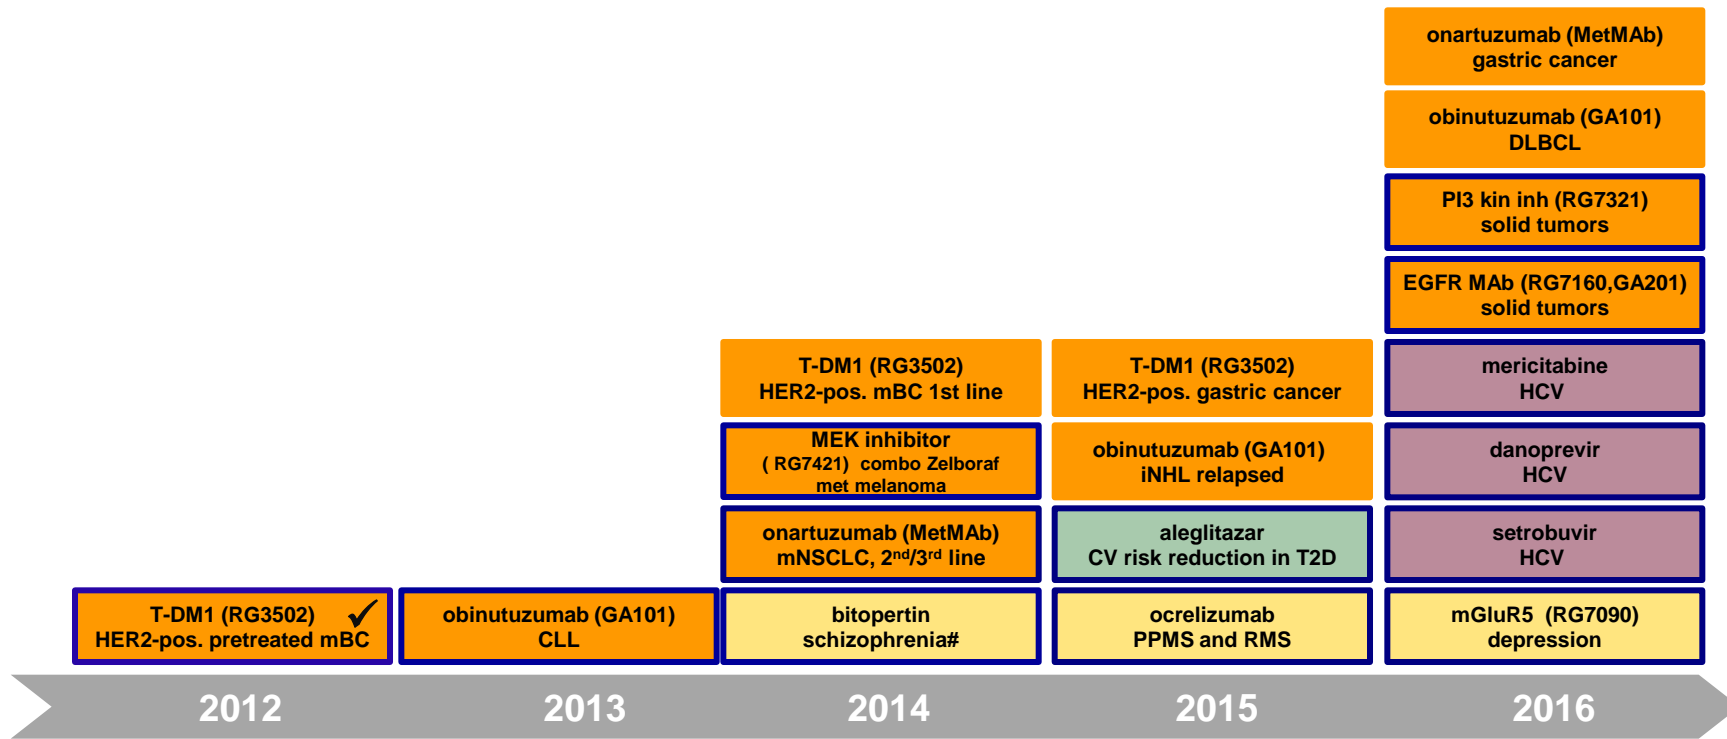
onartuzumab (MetMAb)
gastric cancer

obinutuzumab (GA101)
DLBCL

PI3 kin inh (RG7321)
solid tumors

EGFR MAb (RG7160,GA201)
solid tumors

T-DM1 (RG3502)
HER2-pos. mBC 1st line

T-DM1 (RG3502)
HER2-pos. gastric cancer

mericitabine
HCV

MEK inhibitor
( RG7421) combo Zelboraf
met melanoma

obinutuzumab (GA101)
iNHL relapsed

danoprevir
HCV

onartuzumab (MetMAb)
mNSCLC, 2$^{nd}$/3$^{rd}$ line

aleglitazar
CV risk reduction in T2D

setrobuvir
HCV

T-DM1 (RG3502) ✓
HER2-pos. pretreated mBC

obinutuzumab (GA101)
CLL

bitopertin
schizophrenia#

ocrelizumab
PPMS and RMS

mGluR5 (RG7090)
depression

2012

2013

2014

2015

2016